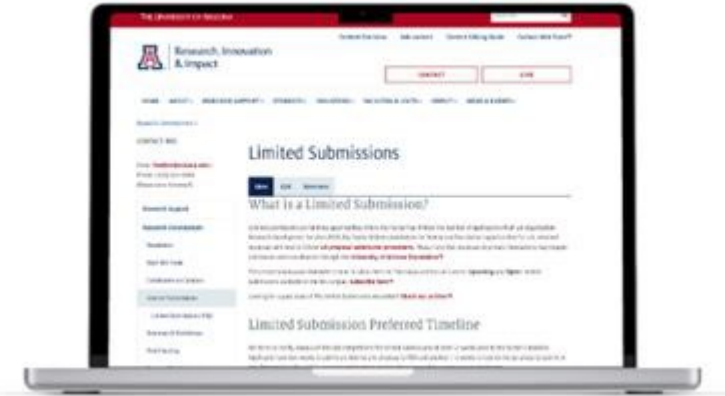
THE UNIVERSITY OF ARIZONA

Research, Innovation & Impact

CONTACT

GIVE

HOME ABOUT RESEARCH SUPPORT STUDENTS INDUSTRIES FACILITIES & UNITS IMPACT NEWS & EVENTS

CONTACT RDI

Limited Submissions

What is a Limited Submission?

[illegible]

Limited Submission Preferred Timeline

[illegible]